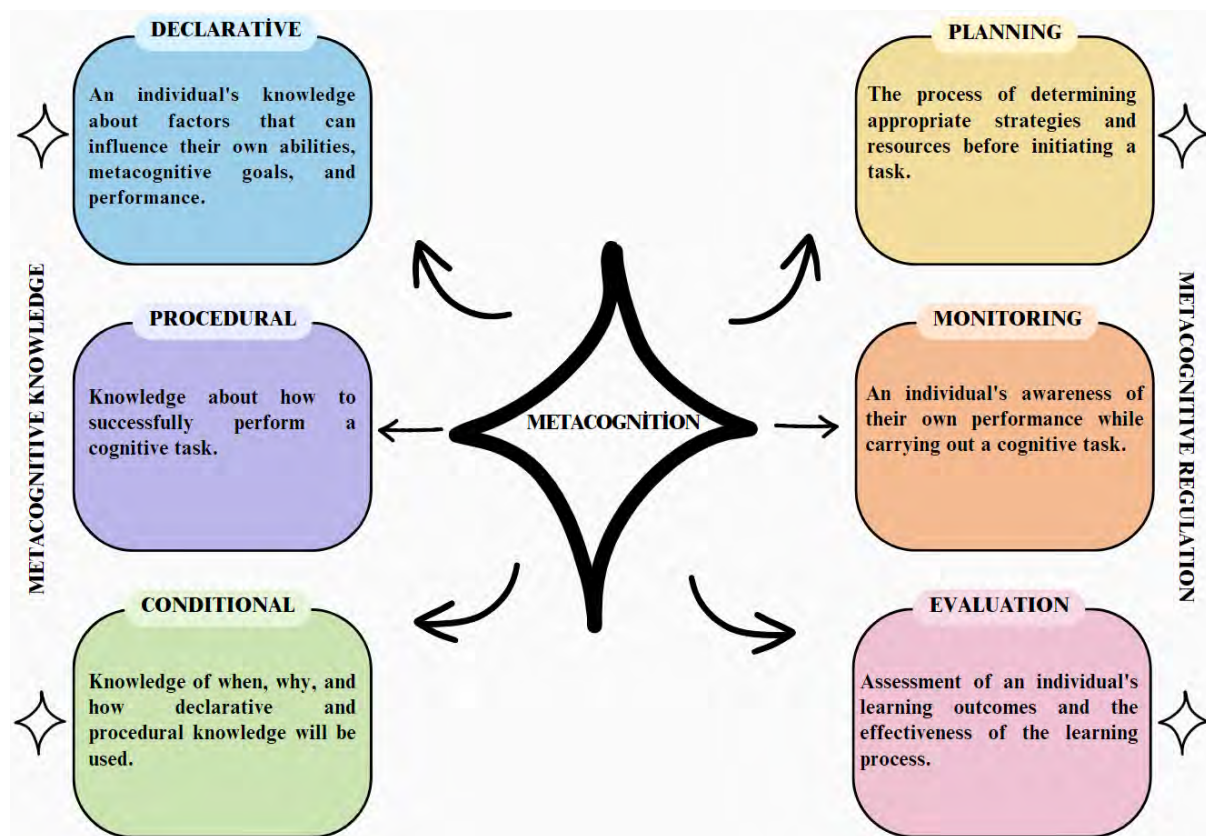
DECLARATİVE

An individual's knowledge about factors that can influence their own abilities, metacognitive goals, and performance.

PROCEDURAL

Knowledge about how to successfully perform a cognitive task.

CONDITIONAL

Knowledge of when, why, and how declarative and procedural knowledge will be used.

METACOGNITIVE KNOWLEDGE

METACOGNİTİON

PLANNING

The process of determining appropriate strategies and resources before initiating a task.

MONITORING

An individual's awareness of their own performance while carrying out a cognitive task.

EVALUATION

Assessment of an individual's learning outcomes and the effectiveness of the learning process.

METACOGNITIVE REGULATION